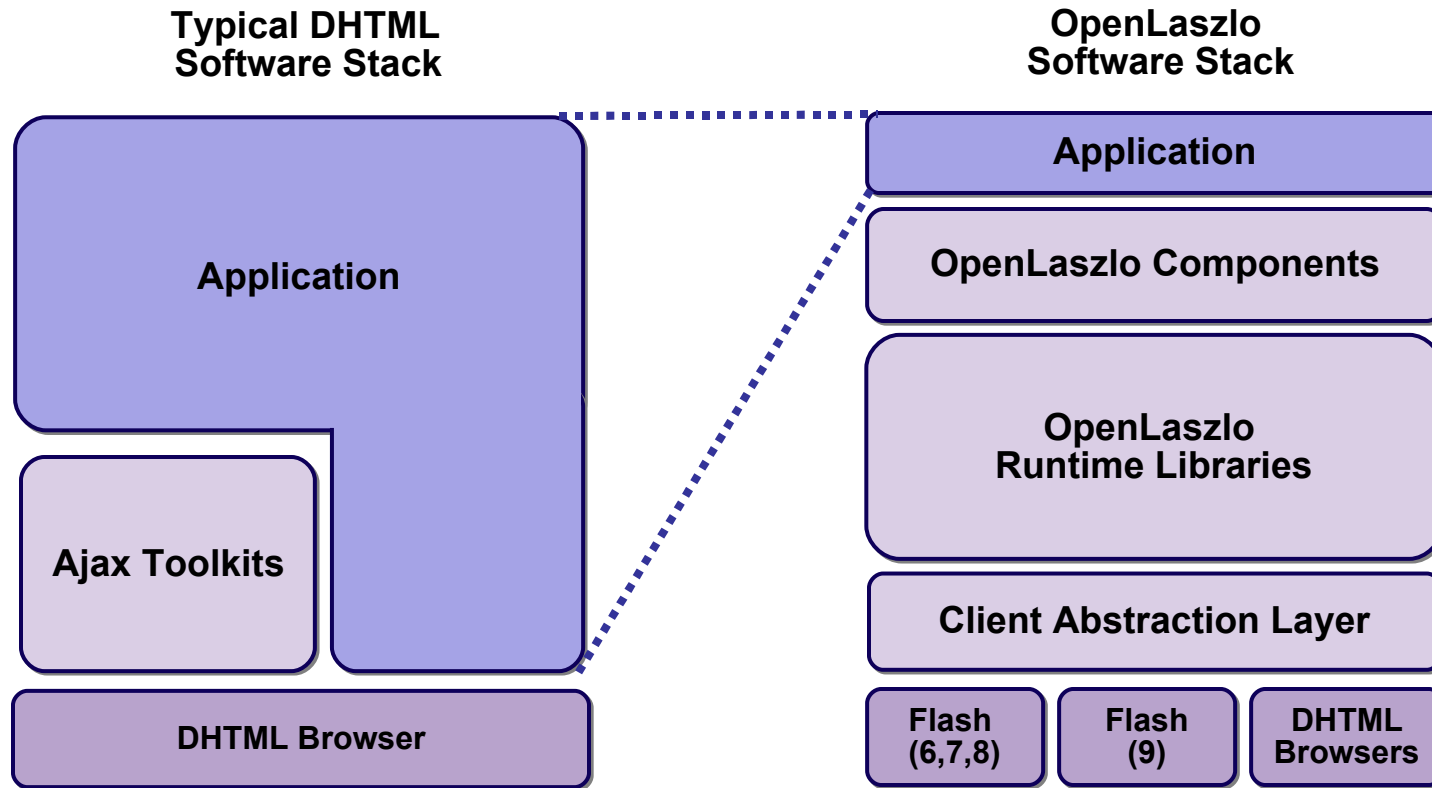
Typical DHTML Software Stack

Application

Ajax Toolkits

DHTML Browser

OpenLaszlo Software Stack

Application

OpenLaszlo Components

OpenLaszlo Runtime Libraries

Client Abstraction Layer

Flash (6,7,8)

Flash (9)

DHTML Browsers